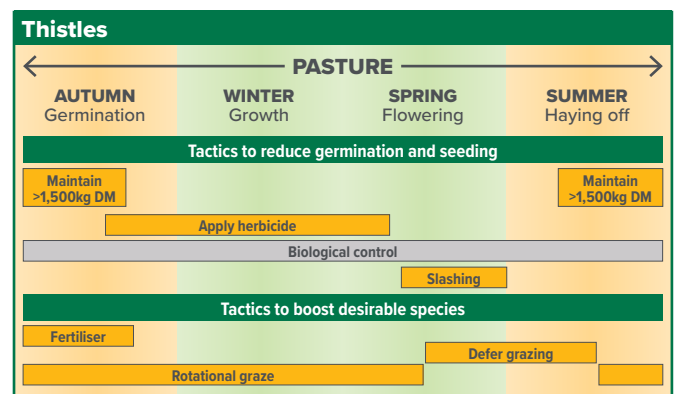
Thistles

PASTURE

AUTUMN
Germination

WINTER
Growth

SPRING
Flowering

SUMMER
Haying off

Tactics to reduce germination and seeding

Maintain >1,500kg DM

Maintain >1,500kg DM

Apply herbicide

Biological control

Slashing

Tactics to boost desirable species

Fertiliser

Defer grazing

Rotational graze